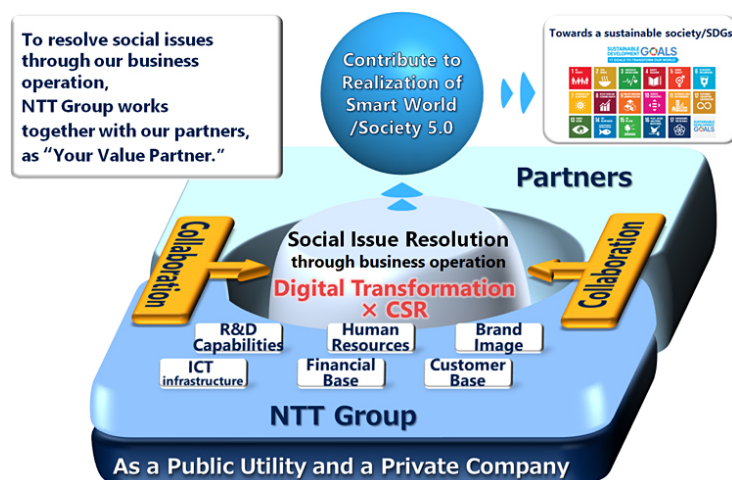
To resolve social issues through our business operation,
NTT Group works together with our partners, as “Your Value Partner.”

Contribute to Realization of Smart World /Society 5.0

Towards a sustainable society/SDGs

SUSTAINABLE DEVELOPMENT GOALS

Partners

Collaboration

Social Issue Resolution
through business operation

Digital Transformation
× CSR

Collaboration

R&D Capabilities

Human Resources

Brand Image

ICT infrastructure

Financial Base

Customer Base

NTT Group

As a Public Utility and a Private Company